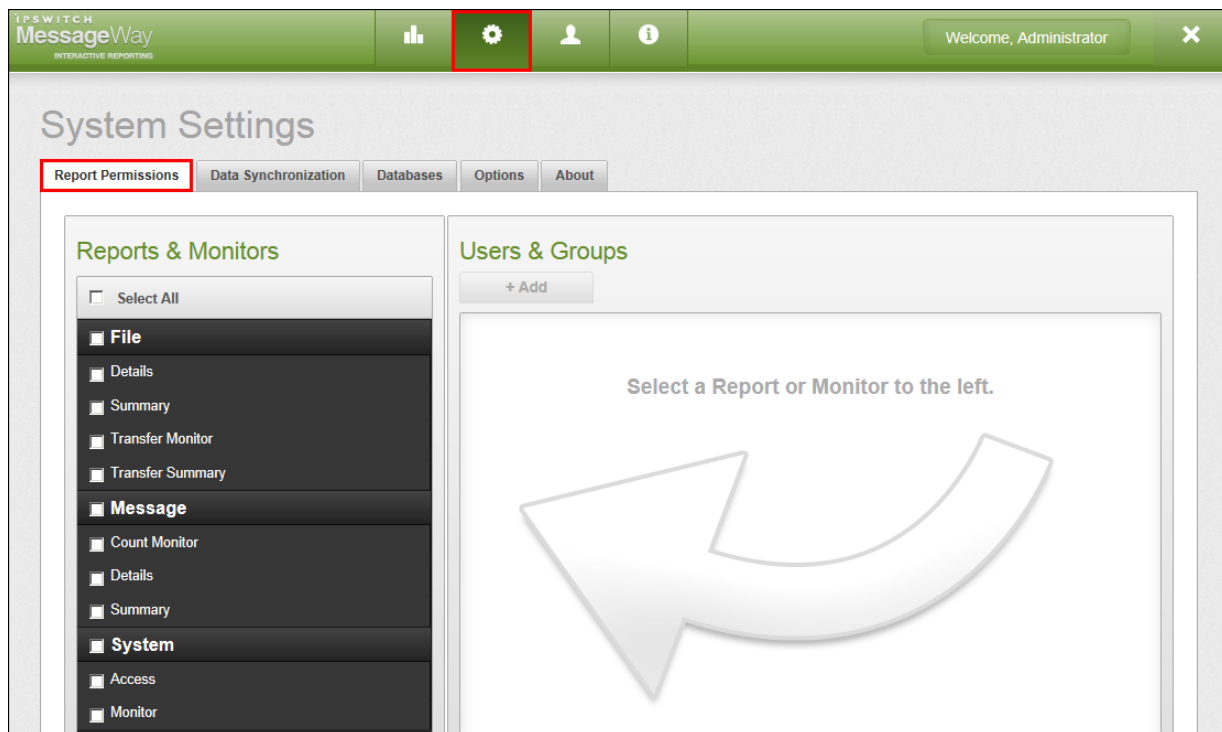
IPSWITCH
MessageWay
INTERACTIVE REPORTING

Welcome, Administrator

System Settings

Report Permissions | Data Synchronization | Databases | Options | About

Reports & Monitors

Select All

File
Details
Summary
Transfer Monitor
Transfer Summary

Message
Count Monitor
Details
Summary

System
Access
Monitor

Users & Groups

+ Add

Select a Report or Monitor to the left.